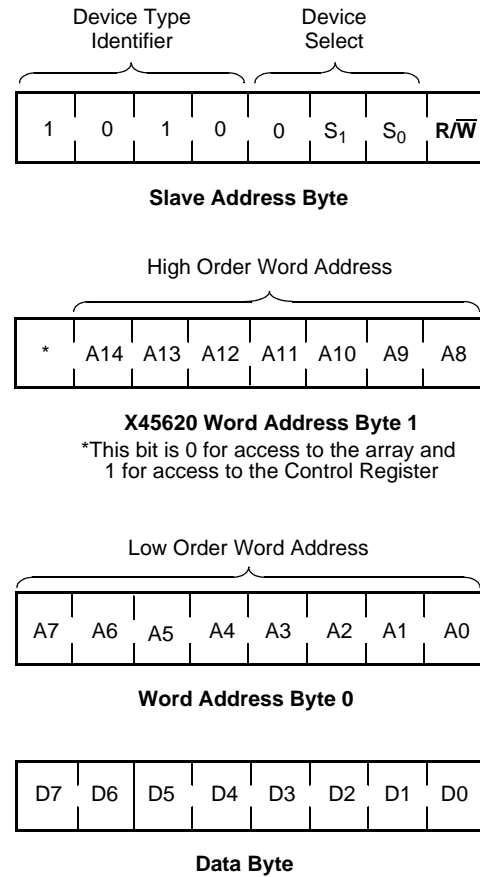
Device Type Identifier

Device Select

| 1 | 0 | 1 | 0 | 0 | $S_1$ | $S_0$ | **R/$\overline{W}$** |
|---|---|---|---|---|---|---|---|

**Slave Address Byte**

High Order Word Address

| * | A14 | A13 | A12 | A11 | A10 | A9 | A8 |
|---|---|---|---|---|---|---|---|

**X45620 Word Address Byte 1**

*This bit is 0 for access to the array and 1 for access to the Control Register

Low Order Word Address

| A7 | A6 | A5 | A4 | A3 | A2 | A1 | A0 |
|---|---|---|---|---|---|---|---|

**Word Address Byte 0**

| D7 | D6 | D5 | D4 | D3 | D2 | D1 | D0 |
|---|---|---|---|---|---|---|---|

**Data Byte**